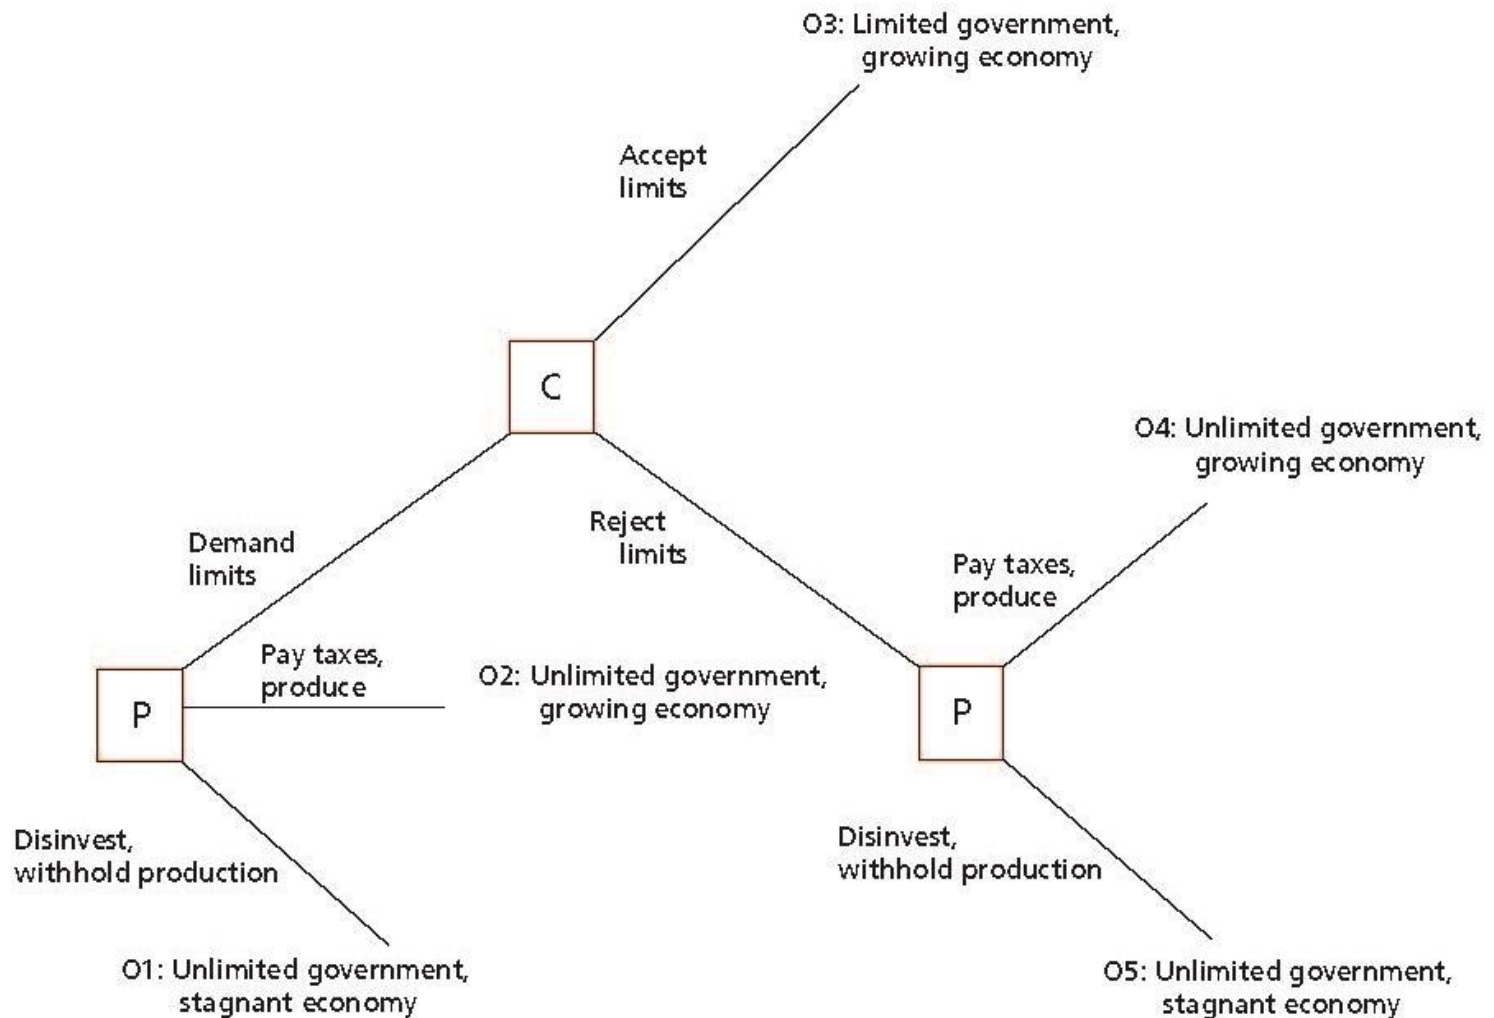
O3: Limited government, growing economy

Accept limits

C

O4: Unlimited government, growing economy

Demand limits

Reject limits

Pay taxes, produce

Pay taxes, produce

O2: Unlimited government, growing economy

P

P

Disinvest, withhold production

Disinvest, withhold production

O1: Unlimited government, stagnant economy

O5: Unlimited government, stagnant economy